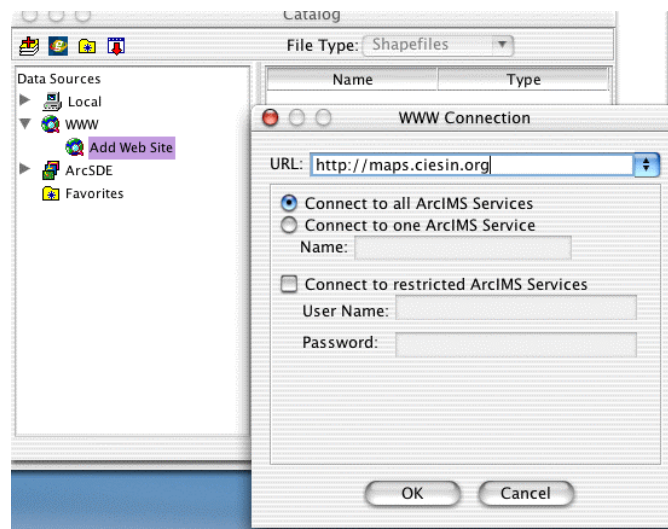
Catalog

File Type: Shapefiles

Data Sources
Local
WWW
Add Web Site
ArcSDE
Favorites

Name
Type

WWW Connection

URL: http://maps.ciesin.org

Connect to all ArcIMS Services
Connect to one ArcIMS Service
Name:

Connect to restricted ArcIMS Services
User Name:
Password:

OK
Cancel